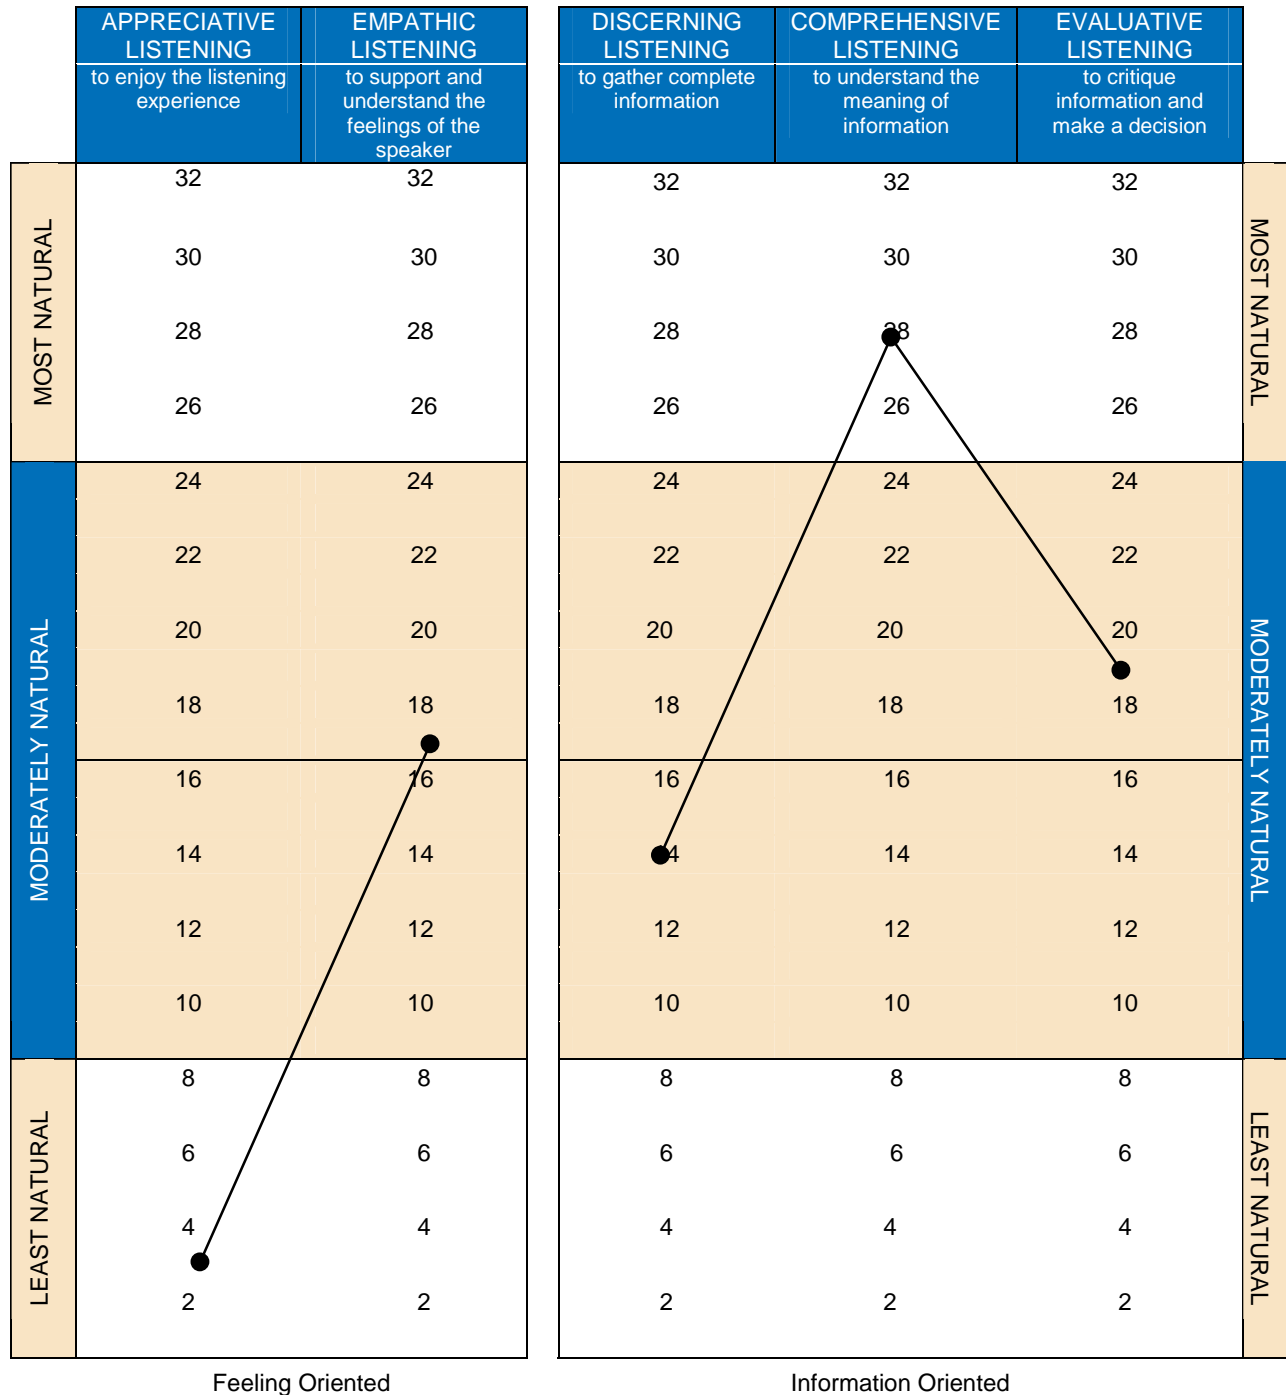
| | APPRECIATIVE LISTENING to enjoy the listening experience | EMPATHIC LISTENING to support and understand the feelings of the speaker |
|---|---|---|
| MOST NATURAL | 32 | 32 |
| | 30 | 30 |
| | 28 | 28 |
| | 26 | 26 |
| MODERATELY NATURAL | 24 | 24 |
| | 22 | 22 |
| | 20 | 20 |
| | 18 | 18 |
| | 16 | 16 |
| | 14 | 14 |
| | 12 | 12 |
| | 10 | 10 |
| LEAST NATURAL | 8 | 8 |
| | 6 | 6 |
| | 4 | 4 |
| | 2 | 2 |

Feeling Oriented

| DISCERNING LISTENING to gather complete information | COMPREHENSIVE LISTENING to understand the meaning of information | EVALUATIVE LISTENING to critique information and make a decision | |
|---|---|---|---|
| 32 | 32 | 32 | MOST NATURAL |
| 30 | 30 | 30 | |
| 28 | 28 | 28 | |
| 26 | 26 | 26 | |
| 24 | 24 | 24 | MODERATELY NATURAL |
| 22 | 22 | 22 | |
| 20 | 20 | 20 | |
| 18 | 18 | 18 | |
| 16 | 16 | 16 | |
| 14 | 14 | 14 | |
| 12 | 12 | 12 | |
| 10 | 10 | 10 | |
| 8 | 8 | 8 | LEAST NATURAL |
| 6 | 6 | 6 | |
| 4 | 4 | 4 | |
| 2 | 2 | 2 | |

Information Oriented